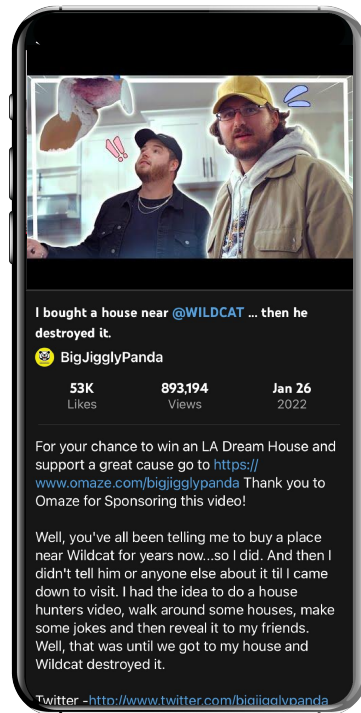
I bought a house near @WILDCAT ... then he destroyed it.

BigJigglyPanda

| 53K | 893,194 | Jan 26 |
|---|---|---|
| Likes | Views | 2022 |

For your chance to win an LA Dream House and support a great cause go to https://www.omaze.com/bigjigglypanda Thank you to Omaze for Sponsoring this video!

Well, you've all been telling me to buy a place near Wildcat for years now...so I did. And then I didn't tell him or anyone else about it til I came down to visit. I had the idea to do a house hunters video, walk around some houses, make some jokes and then reveal it to my friends. Well, that was until we got to my house and Wildcat destroyed it.

Twitter -http://www.twitter.com/bigjigglypanda